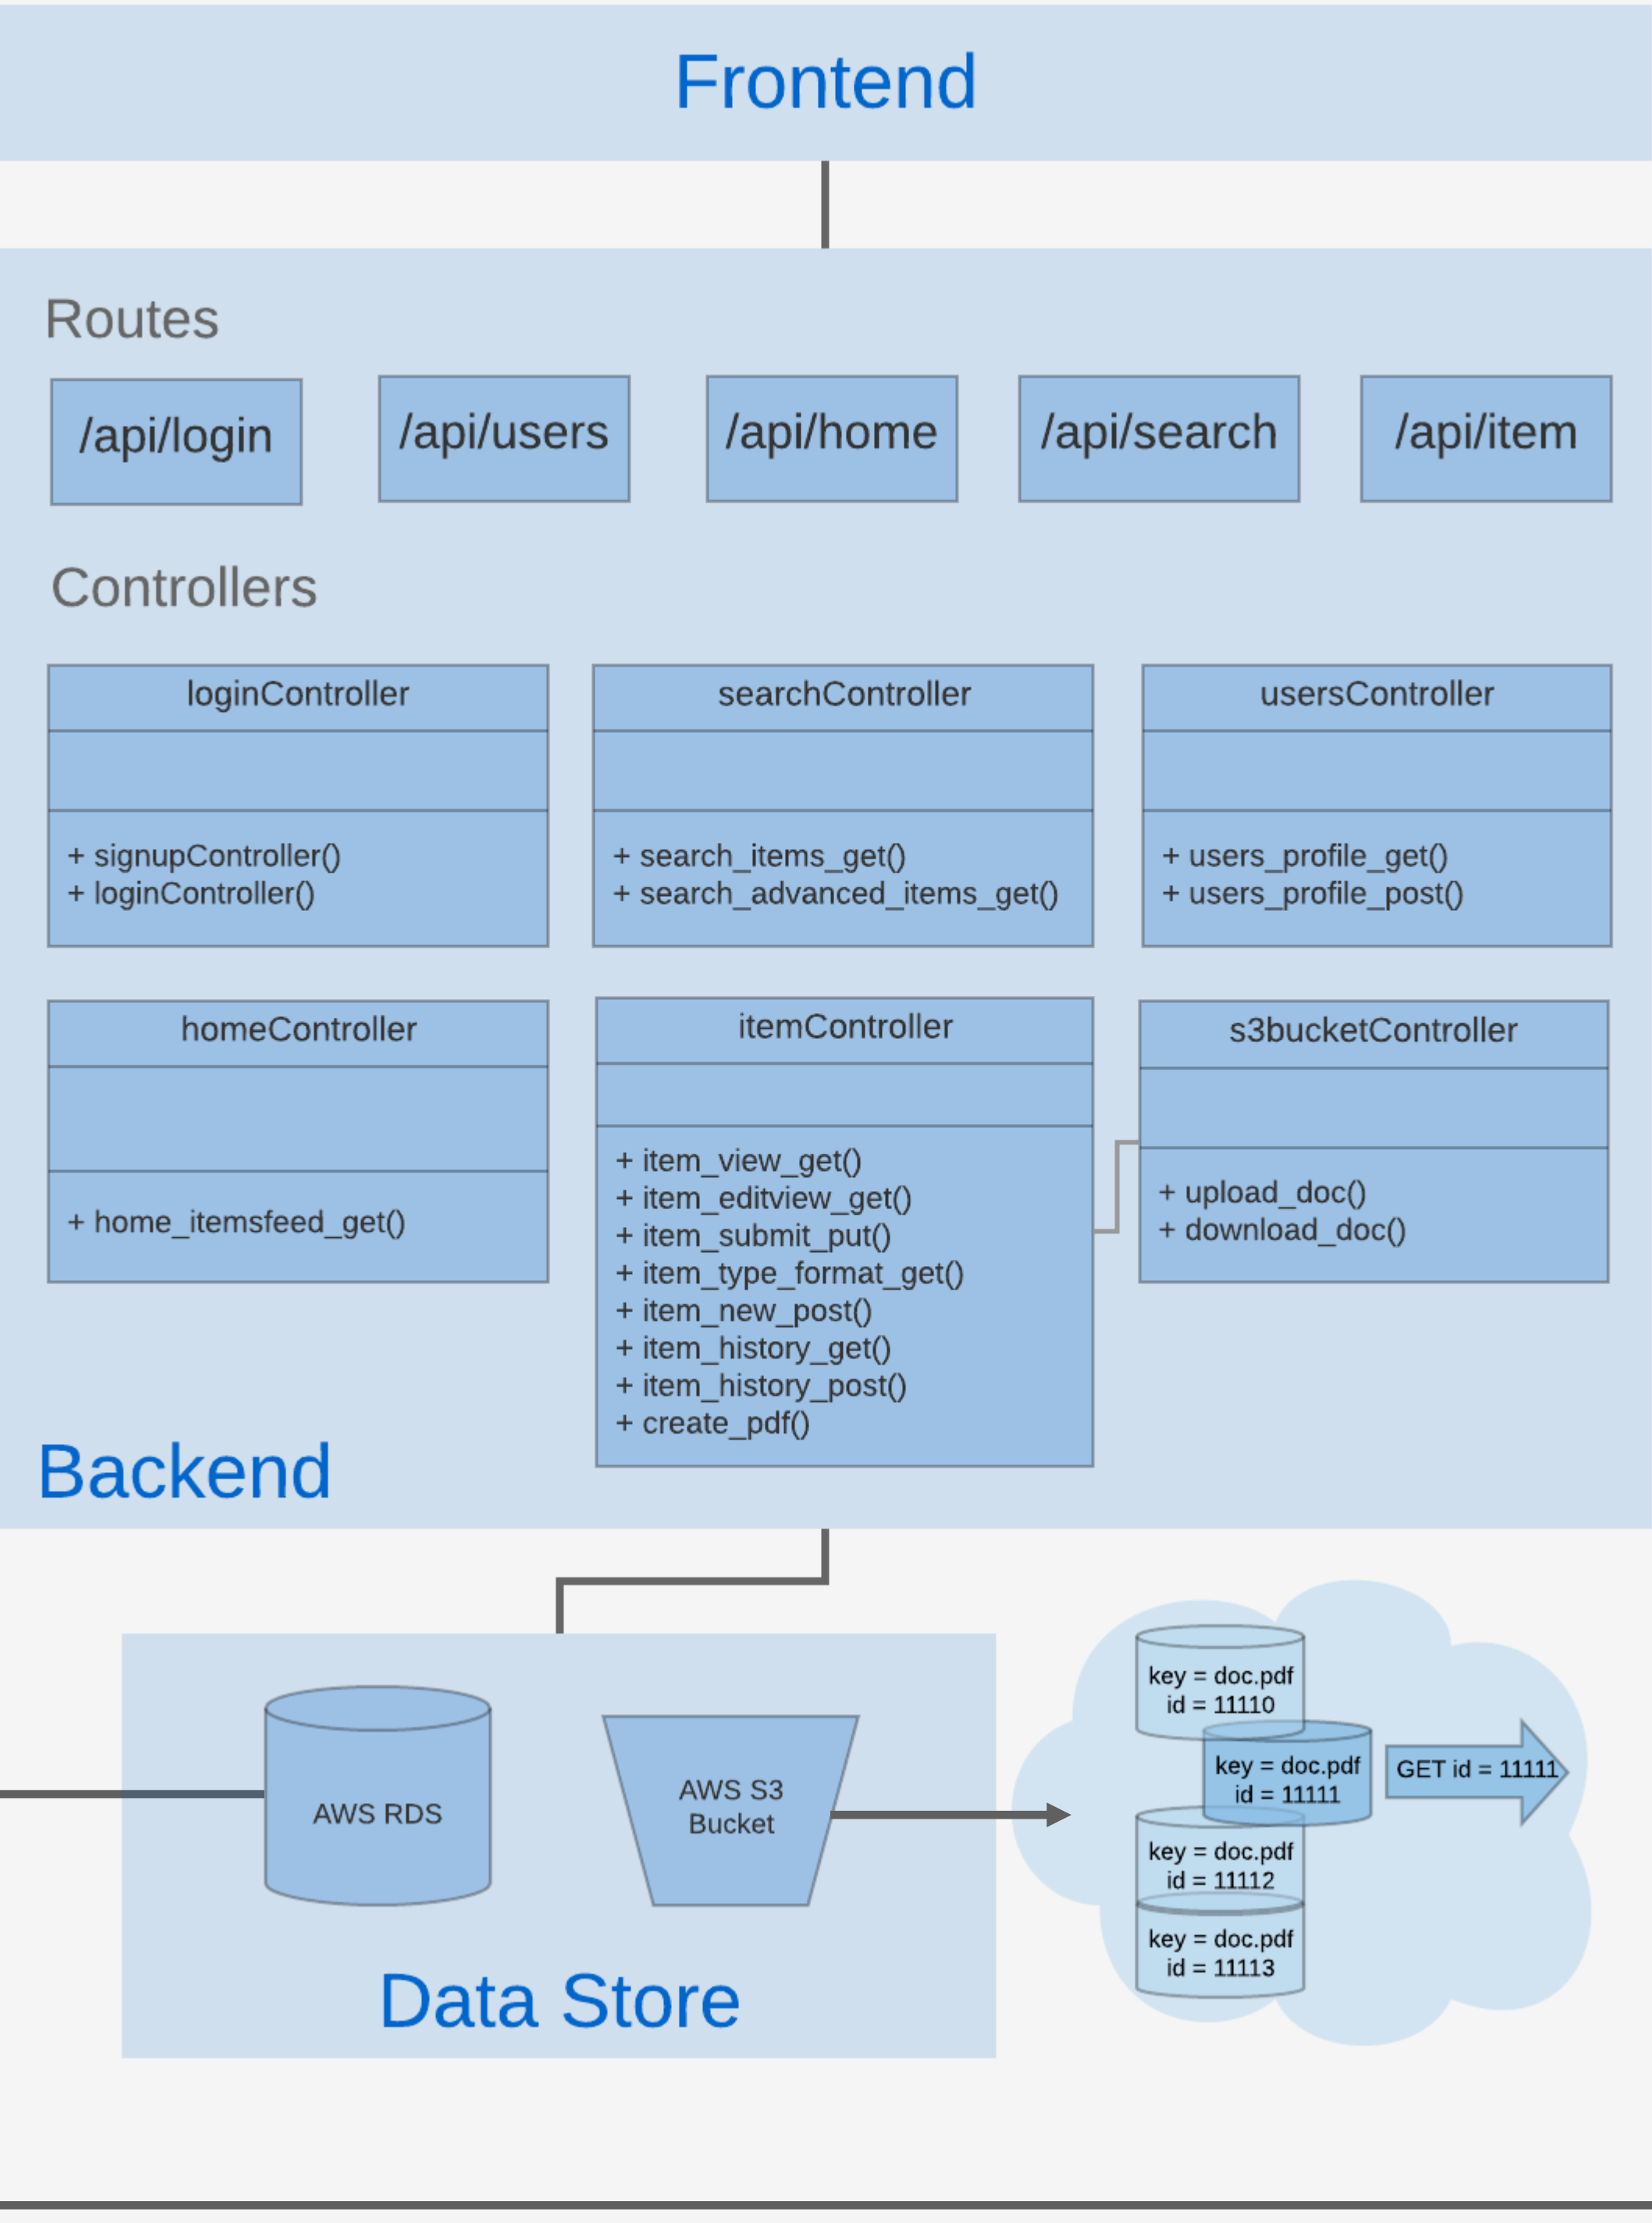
Frontend

Routes

/api/login

/api/users

/api/home

/api/search

/api/item

Controllers

loginController

+ signupController()
+ loginController()

searchController

+ search_items_get()
+ search_advanced_items_get()

usersController

+ users_profile_get()
+ users_profile_post()

homeController

+ home_itemsfeed_get()

itemController

+ item_view_get()
+ item_editview_get()
+ item_submit_put()
+ item_type_format_get()
+ item_new_post()
+ item_history_get()
+ item_history_post()
+ create_pdf()

s3bucketController

+ upload_doc()
+ download_doc()

Backend

AWS RDS

AWS S3 Bucket

Data Store

key = doc.pdf
id = 11110

key = doc.pdf
id = 11111

GET id = 11111

key = doc.pdf
id = 11112

key = doc.pdf
id = 11113